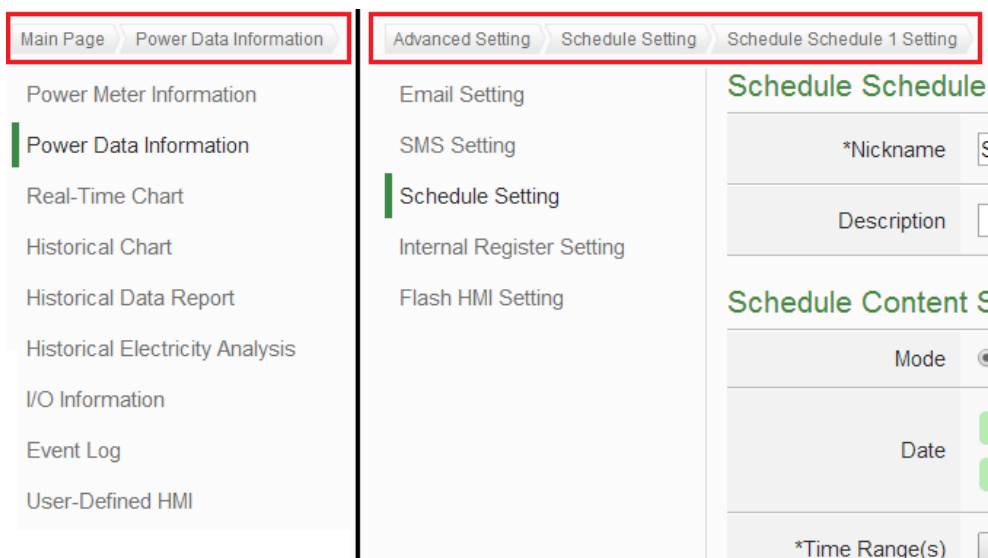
Main Page Power Data Information

Power Meter Information
Power Data Information
Real-Time Chart
Historical Chart
Historical Data Report
Historical Electricity Analysis
I/O Information
Event Log
User-Defined HMI

Advanced Setting Schedule Setting Schedule Schedule 1 Setting

Email Setting
SMS Setting
Schedule Setting
Internal Register Setting
Flash HMI Setting

Schedule Schedule

*Nickname S

Description

Schedule Content S

Mode

Date

*Time Range(s)